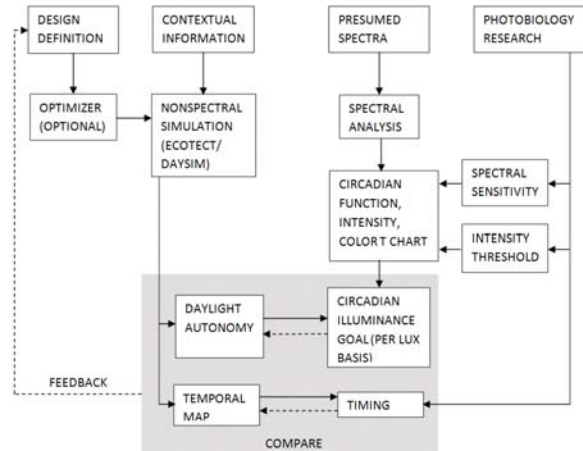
DESIGN DEFINITION

CONTEXTUAL INFORMATION

PRESUMED SPECTRA

PHOTOBIOLOGY RESEARCH

OPTIMIZER (OPTIONAL)

NONSPECTRAL SIMULATION (ECOTECT/ DAYSIM)

SPECTRAL ANALYSIS

CIRCADIAN FUNCTION, INTENSITY, COLOR T CHART

SPECTRAL SENSITIVITY

INTENSITY THRESHOLD

DAYLIGHT AUTONOMY

CIRCADIAN ILLUMINANCE GOAL (PER LUX BASIS)

FEEDBACK

TEMPORAL MAP

TIMING

COMPARE